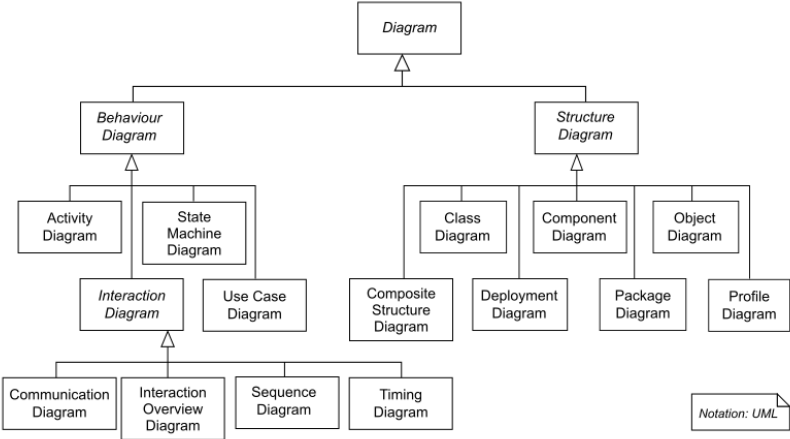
Diagram

Behaviour Diagram

Structure Diagram

Activity Diagram

State Machine Diagram

Interaction Diagram

Use Case Diagram

Communication Diagram

Interaction Overview Diagram

Sequence Diagram

Timing Diagram

Class Diagram

Component Diagram

Object Diagram

Composite Structure Diagram

Deployment Diagram

Package Diagram

Profile Diagram

Notation: UML